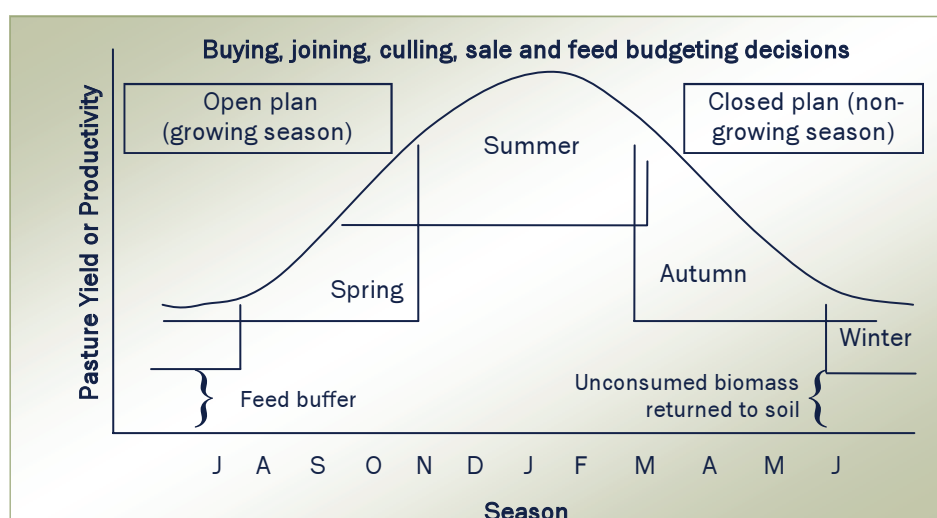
Buying, joining, culling, sale and feed budgeting decisions

Open plan (growing season)

Closed plan (non-growing season)

Summer

Spring

Autumn

Winter

Pasture Yield or Productivity

Feed buffer

Unconsumed biomass returned to soil

J A S O N D J F M A M J

Season